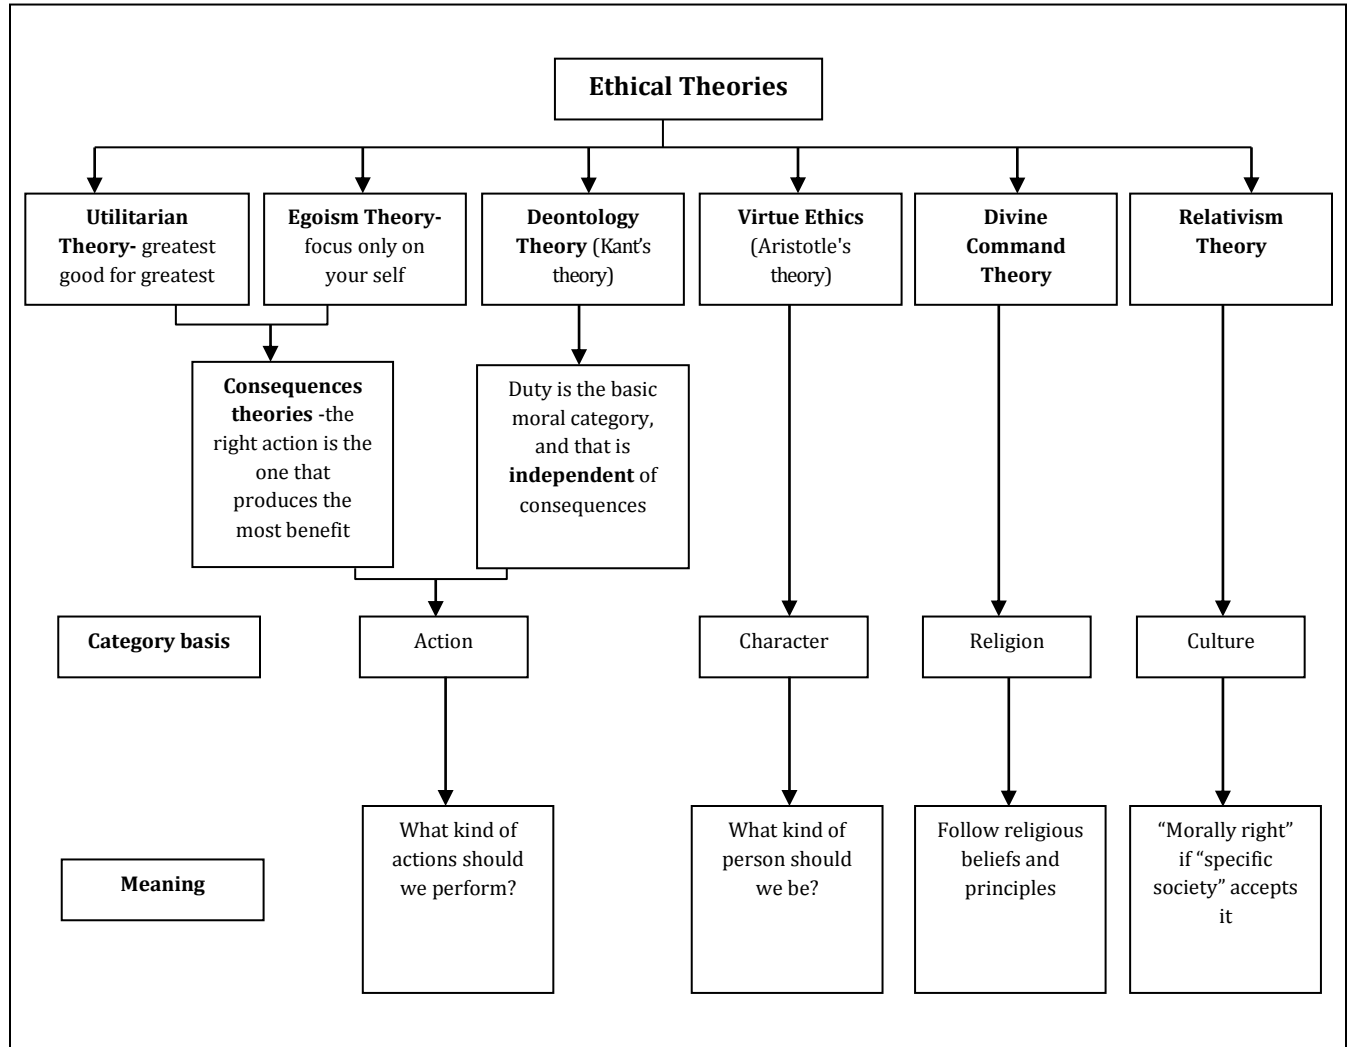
Ethical Theories

Utilitarian Theory- greatest good for greatest

Egoism Theory- focus only on your self

Deontology Theory (Kant's theory)

Virtue Ethics (Aristotle's theory)

Divine Command Theory

Relativism Theory

Consequences theories -the right action is the one that produces the most benefit

Duty is the basic moral category, and that is independent of consequences

Category basis

Action

Character

Religion

Culture

Meaning

What kind of actions should we perform?

What kind of person should we be?

Follow religious beliefs and principles

"Morally right" if "specific society" accepts it